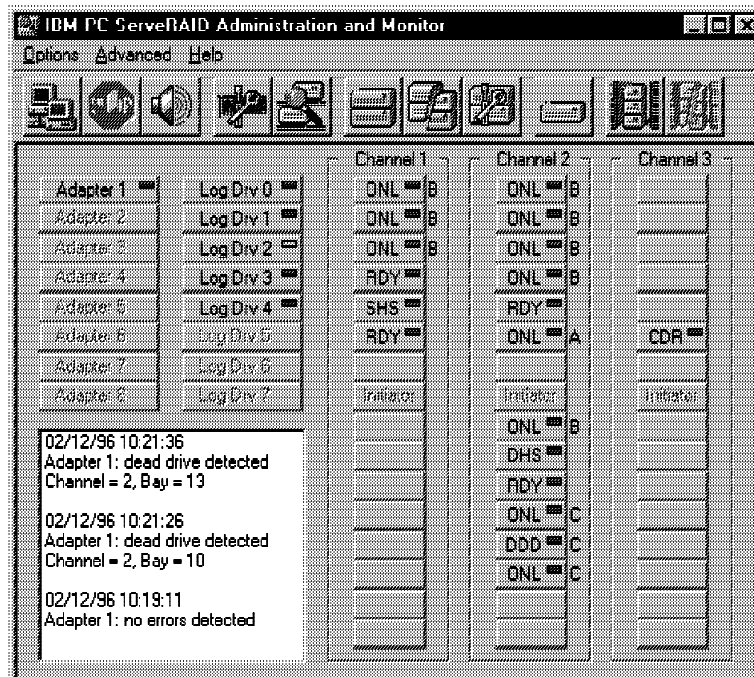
IBM PC ServeRAID Administration and Monitor

Options Advanced Help

Channel 1 Channel 2 Channel 3

Adapter 1
Adapter 2
Adapter 3
Adapter 4
Adapter 5
Adapter 6
Adapter 7
Adapter 8

Log Drv 0
Log Drv 1
Log Drv 2
Log Drv 3
Log Drv 4
Log Drv 5
Log Drv 6
Log Drv 7

ONL B
ONL B
ONL B
RDY
SHS
RDY
Initiator

ONL B
ONL B
ONL B
ONL B
RDY
ONL A
Initiator
ONL B
DHS
RDY
ONL C
DDD C
ONL C

CDR
Initiator

02/12/96 10:21:36
Adapter 1: dead drive detected
Channel = 2, Bay = 13

02/12/96 10:21:26
Adapter 1: dead drive detected
Channel = 2, Bay = 10

02/12/96 10:19:11
Adapter 1: no errors detected